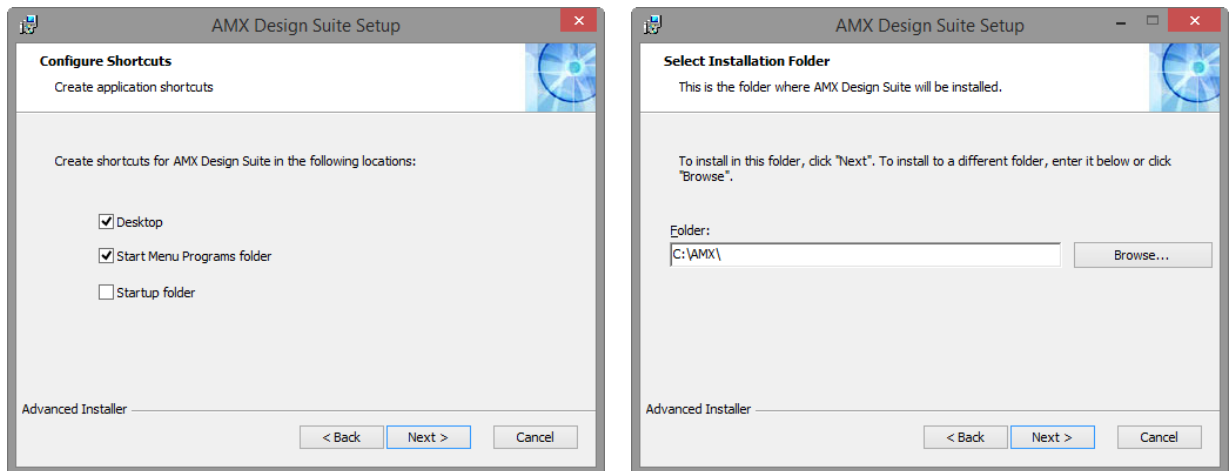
AMX Design Suite Setup

Configure Shortcuts

Create application shortcuts

Create shortcuts for AMX Design Suite in the following locations:

Desktop

Start Menu Programs folder

Startup folder

Advanced Installer

< Back

Next >

Cancel

AMX Design Suite Setup

Select Installation Folder

This is the folder where AMX Design Suite will be installed.

To install in this folder, click "Next". To install to a different folder, enter it below or click "Browse".

Folder:

C:\AMX\

Browse...

Advanced Installer

< Back

Next >

Cancel